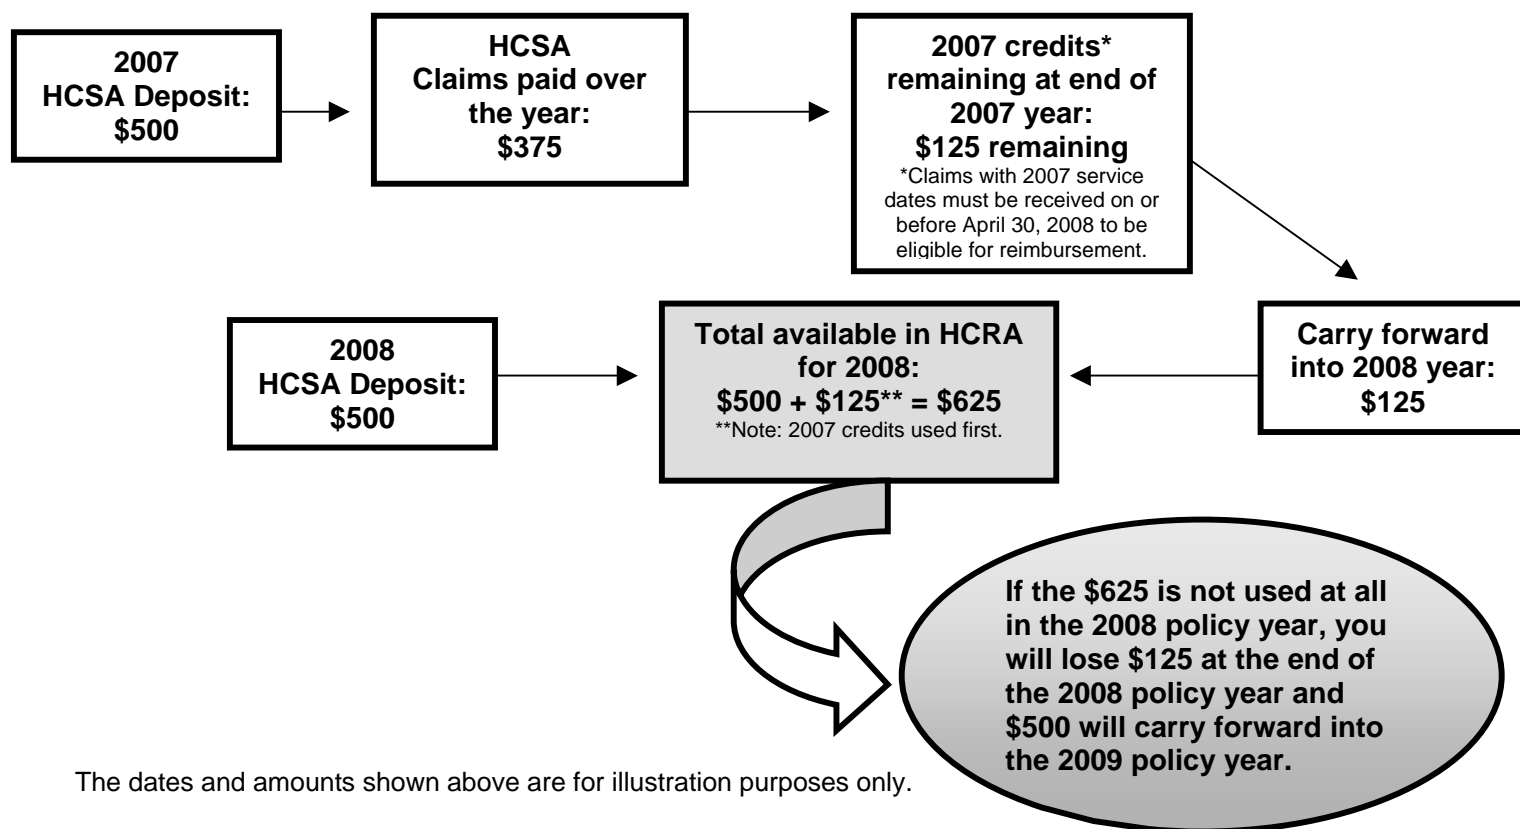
2007
HCSA Deposit:
\$500

HCSA
Claims paid over the year:
\$375

2007 credits* remaining at end of 2007 year:
\$125 remaining
*Claims with 2007 service dates must be received on or before April 30, 2008 to be eligible for reimbursement.

Carry forward into 2008 year:
\$125

2008
HCSA Deposit:
\$500

Total available in HCRA for 2008:
\$500 + \$125** = \$625
**Note: 2007 credits used first.

If the \$625 is not used at all in the 2008 policy year, you will lose \$125 at the end of the 2008 policy year and \$500 will carry forward into the 2009 policy year.

The dates and amounts shown above are for illustration purposes only.